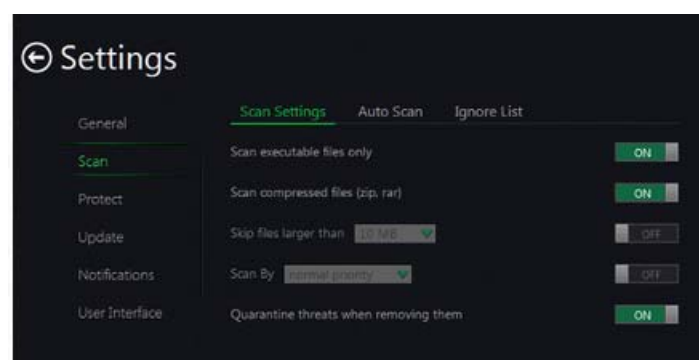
Settings

General
Scan
Protect
Update
Notifications
User Interface

Scan Settings Auto Scan Ignore List

Scan executable files only ON
Scan compressed files (zip, rar) ON
Skip files larger than 10 MB OFF
Scan By normal priority OFF
Quarantine threats when removing them ON